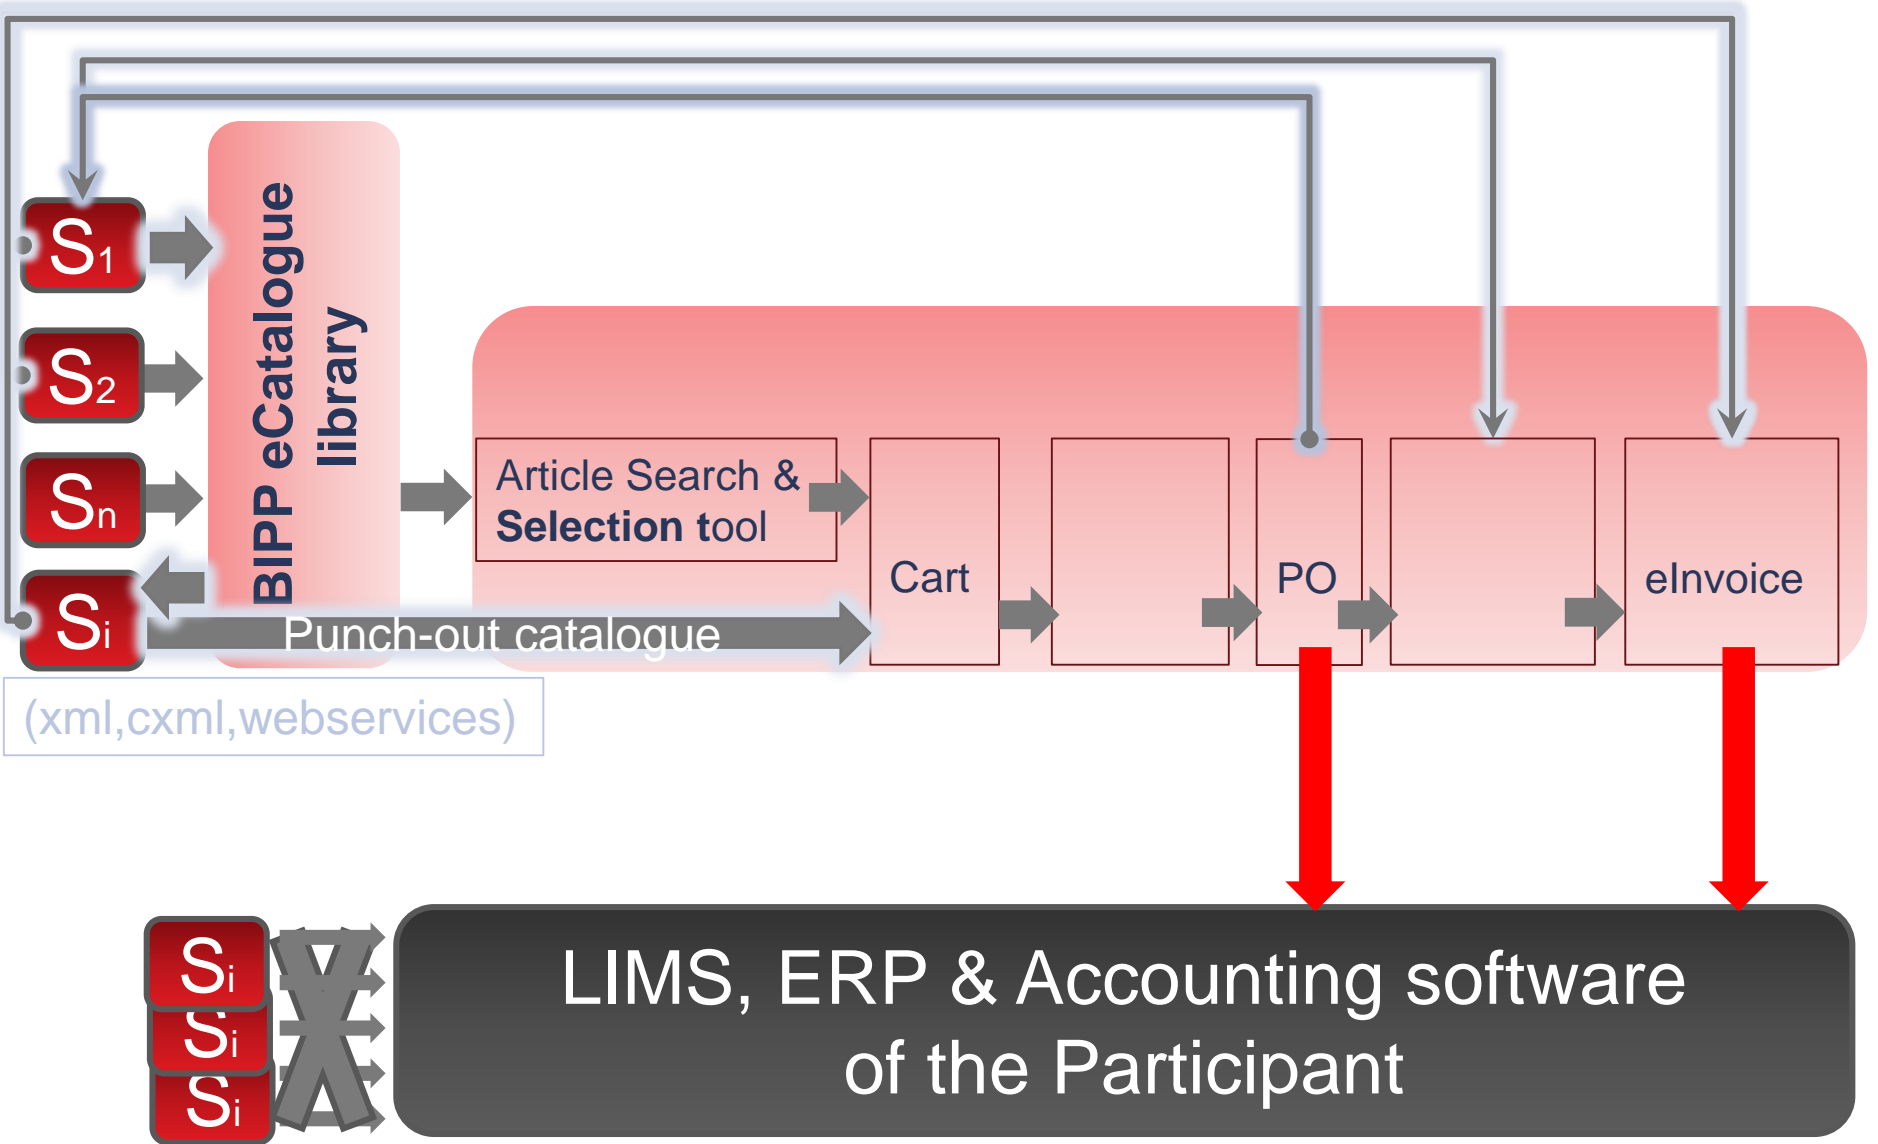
$S_1$

$S_2$

$S_n$

$S_i$

BIPP eCatalogue library

Article Search & **Selection** tool

Cart

PO

eInvoice

Punch-out catalogue

(xml,cxml,webservices)

$S_i$

$S_i$

$S_i$

LIMS, ERP & Accounting software of the Participant